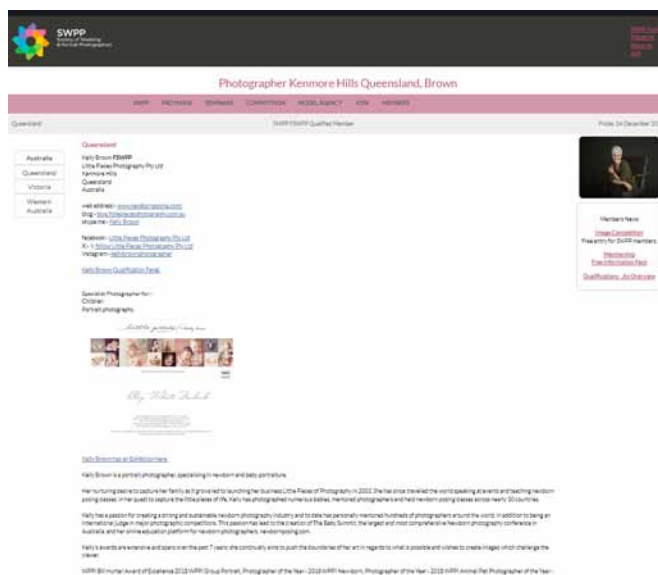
SWPP
Society of Wedding & Portrait Photographers

Photographer Kenmore Hills Queensland, Brown

SWPP PROVIDERS SEMINARS COMPETITIONS MODEL AGENCY ICON MEMBERS

Queensland

SWPP FSWPP Qualified Member

Friday 1st December 20

Australia
Queensland
Victoria
Western Australia

Queensland

Kelly Brown FSWPP
Little Pieces Photography Pty Ltd
Kenmore Hills
Queensland
Australia

web address - www.kellybrownphotography.com
blog - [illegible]
skype me - Kelly Brown

facebook - Little Pieces Photography Pty Ltd
X - Little Pieces Photography Pty Ltd
instagram - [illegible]

Kelly Brown Qualification Panel

Specialist Photographer for :-
Children
Portrait photography

Kelly Brown has an Exhibition here

Kelly Brown is a portrait photographer, specialising in newborn and baby portraiture.

Her nurturing desire to capture her family as it grew led to launching her business Little Pieces of Photography in 2002. She has since travelled the world speaking at events and teaching newborn posing classes, in her quest to capture the little pieces of life. Kelly has photographed numerous babies, mentored photographers and held newborn posing classes across nearly 30 countries.

Kelly has a passion for creating a strong and sustainable newborn photography industry and to date has personally mentored hundreds of photographers around the world. In addition to being an international judge in major photographic competitions. This passion has led to the creation of The Baby Summit, the largest and most comprehensive Newborn photography conference in Australia, and her online education platform for newborn photographers, newbornposing.com.

Kelly's awards are extensive and span over the past 7 years she continually aims to push the boundaries of her art in regards to what is possible and wishes to create images which challenge the viewer.

WPPI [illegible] Award of Excellence 2018 WPPI Group Portrait, Photographer of the Year - 2018 WPPI Newborn, Photographer of the Year - 2018 WPPI Animal Pet Photographer of the Year -

Members News

Image Competition
Free entry for SWPP members

Membership
Free Information Pack

Qualifications - An Overview